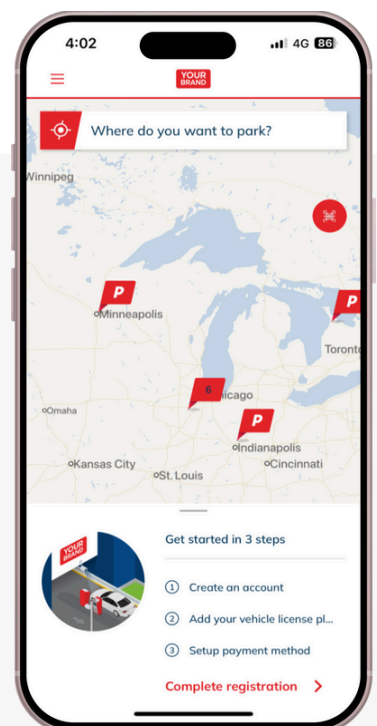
4:02
4G 86

YOUR BRAND

Where do you want to park?

Winnipeg
P
Minneapolis
P
Toronto
6
Chicago
P
Indianapolis
Omaha
Kansas City
St. Louis
Cincinnati

YOUR BRAND

Get started in 3 steps

1 Create an account
2 Add your vehicle license pl...
3 Setup payment method

Complete registration >